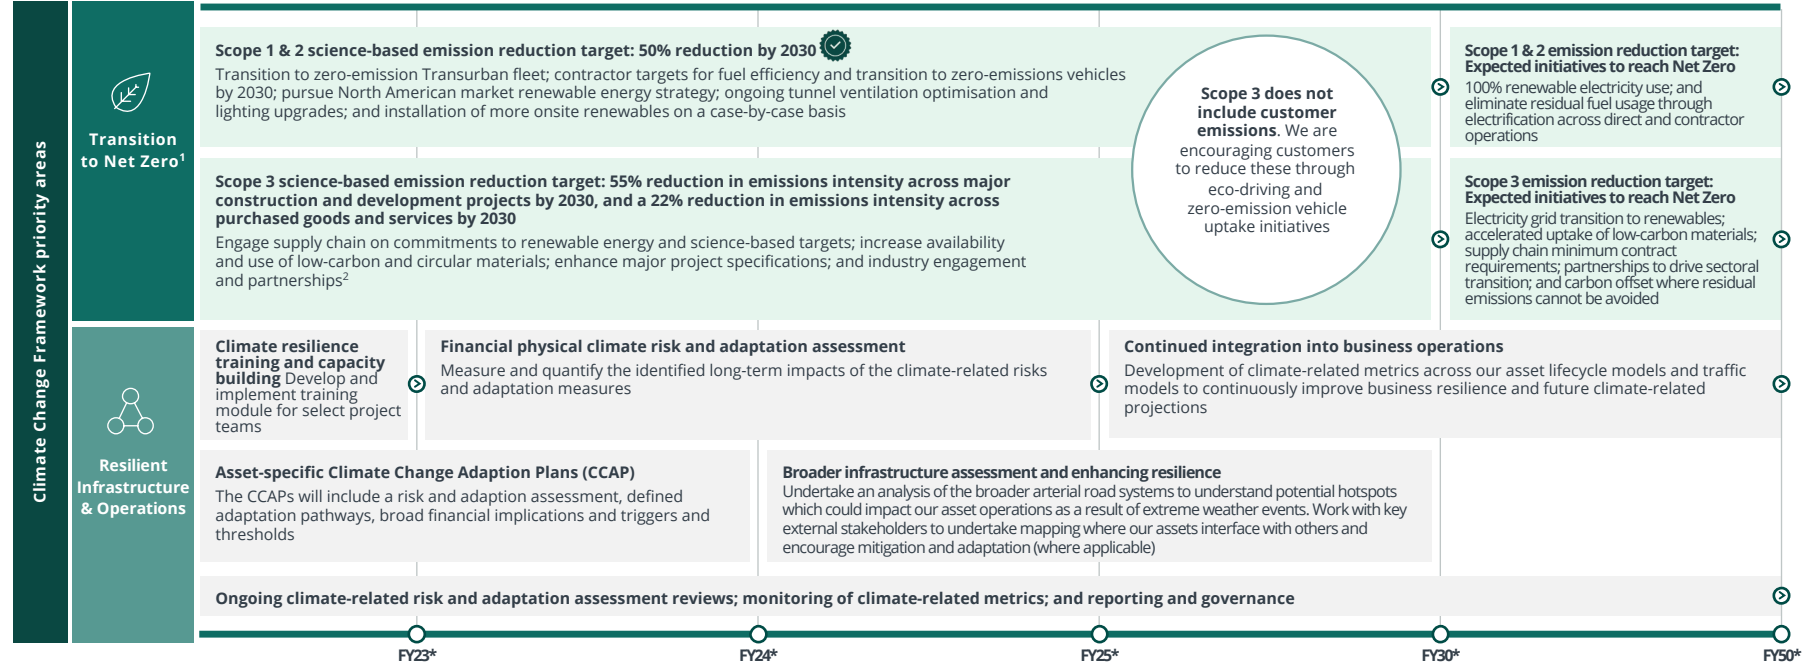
Climate Change Framework priority areas

Transition to Net Zero$^1$

Scope 1 & 2 science-based emission reduction target: 50% reduction by 2030

Transition to zero-emission Transurban fleet; contractor targets for fuel efficiency and transition to zero-emissions vehicles by 2030; pursue North American market renewable energy strategy; ongoing tunnel ventilation optimisation and lighting upgrades; and installation of more onsite renewables on a case-by-case basis

Scope 3 science-based emission reduction target: 55% reduction in emissions intensity across major construction and development projects by 2030, and a 22% reduction in emissions intensity across purchased goods and services by 2030

Engage supply chain on commitments to renewable energy and science-based targets; increase availability and use of low-carbon and circular materials; enhance major project specifications; and industry engagement and partnerships$^2$

Scope 3 does not include customer emissions. We are encouraging customers to reduce these through eco-driving and zero-emission vehicle uptake initiatives

Scope 1 & 2 emission reduction target: Expected initiatives to reach Net Zero

100% renewable electricity use; and eliminate residual fuel usage through electrification across direct and contractor operations

Scope 3 emission reduction target: Expected initiatives to reach Net Zero

Electricity grid transition to renewables; accelerated uptake of low-carbon materials; supply chain minimum contract requirements; partnerships to drive sectoral transition; and carbon offset where residual emissions cannot be avoided

Resilient Infrastructure & Operations

Climate resilience training and capacity building Develop and implement training module for select project teams

Financial physical climate risk and adaptation assessment

Measure and quantify the identified long-term impacts of the climate-related risks and adaptation measures

Continued integration into business operations

Development of climate-related metrics across our asset lifecycle models and traffic models to continuously improve business resilience and future climate-related projections

Asset-specific Climate Change Adaption Plans (CCAP)

The CCAPs will include a risk and adaption assessment, defined adaptation pathways, broad financial implications and triggers and thresholds

Broader infrastructure assessment and enhancing resilience

Undertake an analysis of the broader arterial road systems to understand potential hotspots which could impact our asset operations as a result of extreme weather events. Work with key external stakeholders to undertake mapping where our assets interface with others and encourage mitigation and adaptation (where applicable)

Ongoing climate-related risk and adaptation assessment reviews; monitoring of climate-related metrics; and reporting and governance

FY23* FY24* FY25* FY30* FY50*